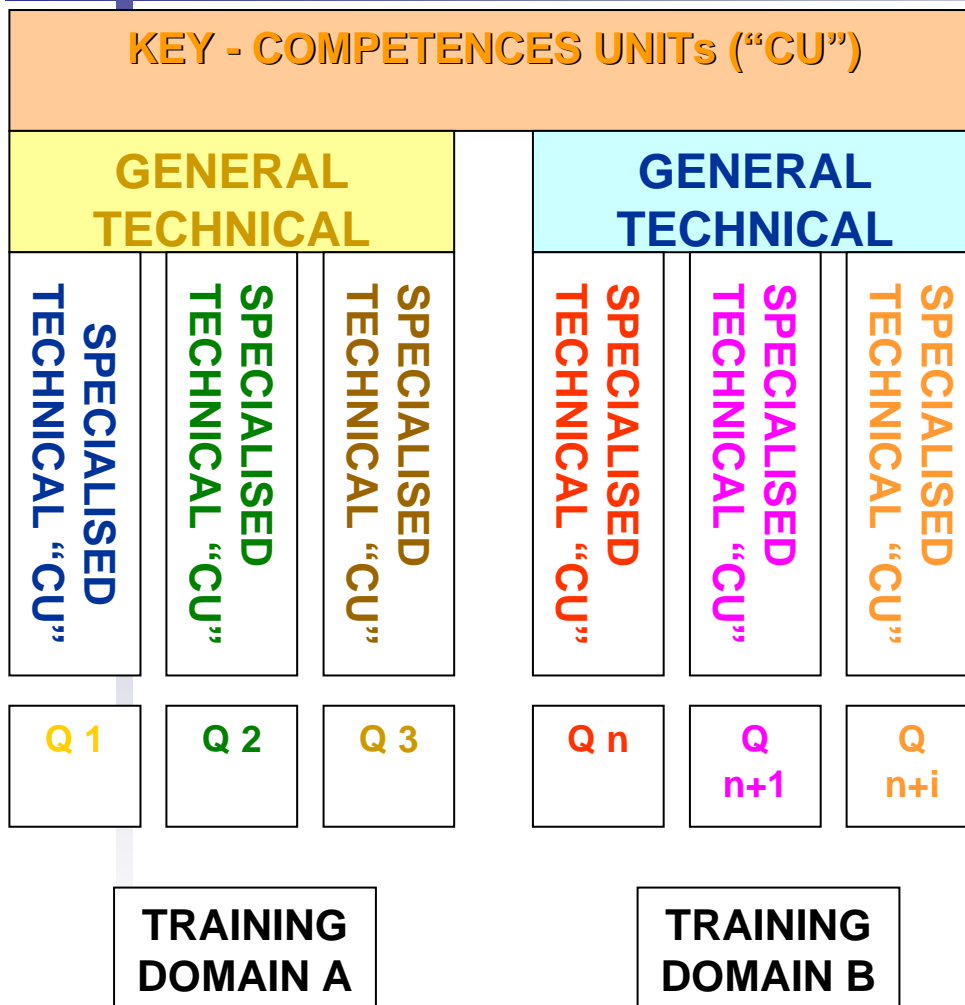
KEY - COMPETENCES UNITs (“CU”)

GENERAL TECHNICAL

GENERAL TECHNICAL

SPECIALISED TECHNICAL “CU”

SPECIALISED TECHNICAL “CU”

SPECIALISED TECHNICAL “CU”

SPECIALISED TECHNICAL “CU”

SPECIALISED TECHNICAL “CU”

SPECIALISED TECHNICAL “CU”

Q 1

Q 2

Q 3

Q n

Q n+1

Q n+i

TRAINING DOMAIN A

TRAINING DOMAIN B